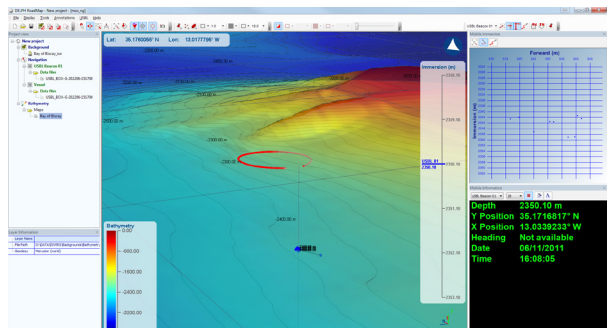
DELPH RoadMap - New project - [mon_rag]

File Display Tools Annotations USBL Help

Project View

New project
Background
Bay of Biscay_bn
Navigation
USBL Beacon 01
Data files
USBL_ECH-S-20...
Vessel
Data files
USBL_ECH-S-20...
Bathymetry
Maps
Bay of Biscay

Layer Information

Lat: 35.1760566° N Lon: 13.0177796° W

Immersion (m)

USBL 01
2350.10

-2300.00 m
-2350 m
-2400 m

Bathymetry
0.00
-600.00
-1600.00
-2400.00
-3200.00

USBL Beacon 01

Mobile Immersion

Forward (m)

Immersion (m)

Mobile Information

USBL Beacon 01

Depth 2350.10 m
Y Position 35.1716617° N
X Position 13.0339233° W
Heading Not available
Date 06/11/2011
Time 16:08:05